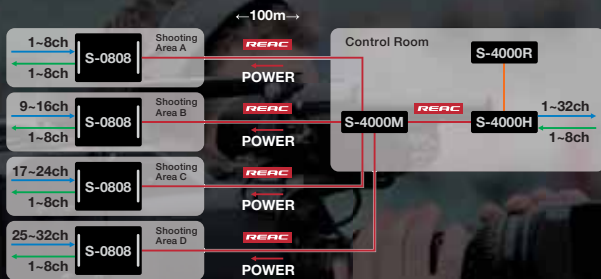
←100m→

1~8ch
1~8ch
S-0808
Shooting Area A
REAC
POWER

9~16ch
1~8ch
S-0808
Shooting Area B
REAC
POWER

17~24ch
1~8ch
S-0808
Shooting Area C
REAC
POWER

25~32ch
1~8ch
S-0808
Shooting Area D
REAC
POWER

Control Room
S-4000R
S-4000M
REAC
S-4000H
1~32ch
1~8ch